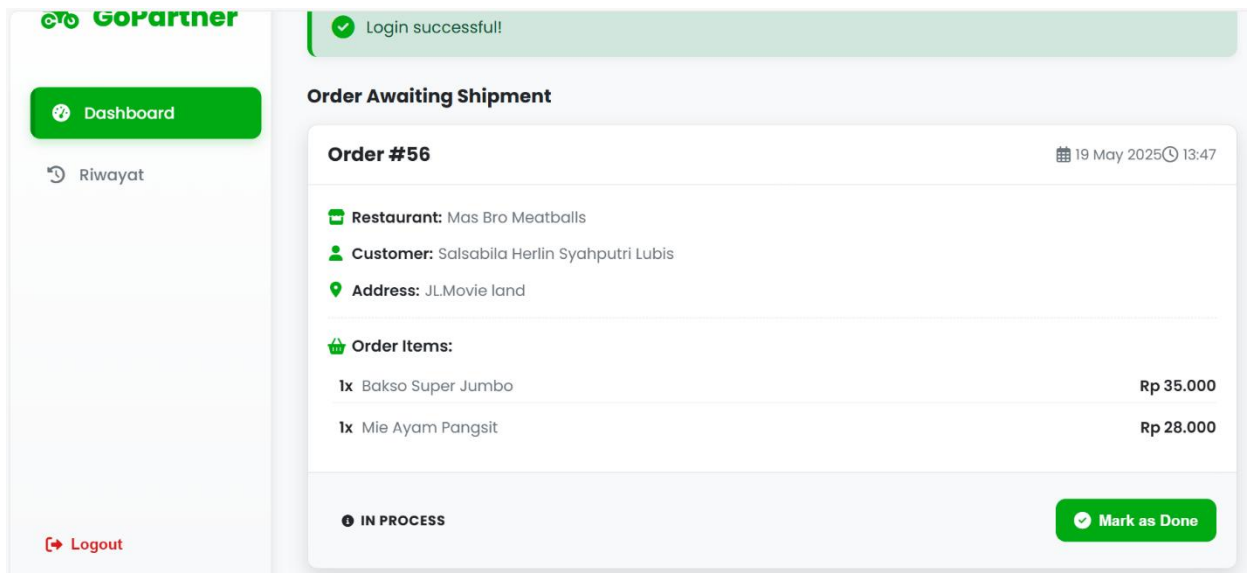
GoPartner

Dashboard

Riwayat

Logout

Login successful!

Order Awaiting Shipment

Order #56

19 May 2025 13:47

Restaurant: Mas Bro Meatballs

Customer: Salsabila Herlin Syahputri Lubis

Address: JL.Movie land

Order Items:

1x Bakso Super Jumbo Rp 35.000

1x Mie Ayam Pangsit Rp 28.000

IN PROCESS

Mark as Done